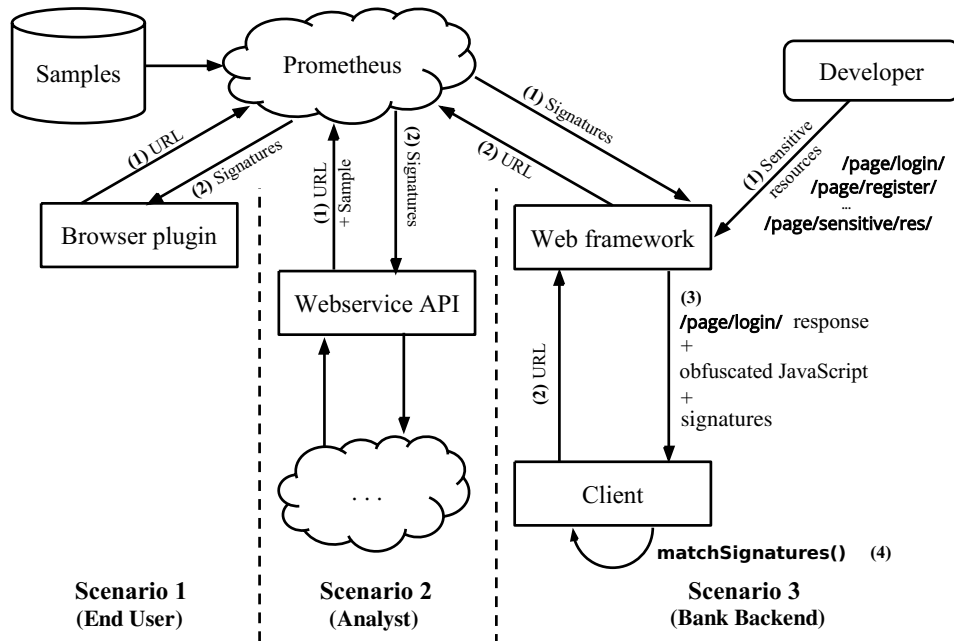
Samples

Prometheus

Developer

(1) URL

(2) Signatures

(1) URL + Sample

(2) Signatures

(2) URL

(1) Signatures

(1) Sensitive resources

/page/login/
/page/register/
...
/page/sensitive/res/

Browser plugin

Webservice API

Web framework

(3)
/page/login/ response
+
obfuscated JavaScript
+
signatures

(2) URL

. . .

Client

matchSignatures() (4)

Scenario 1
(End User)

Scenario 2
(Analyst)

Scenario 3
(Bank Backend)